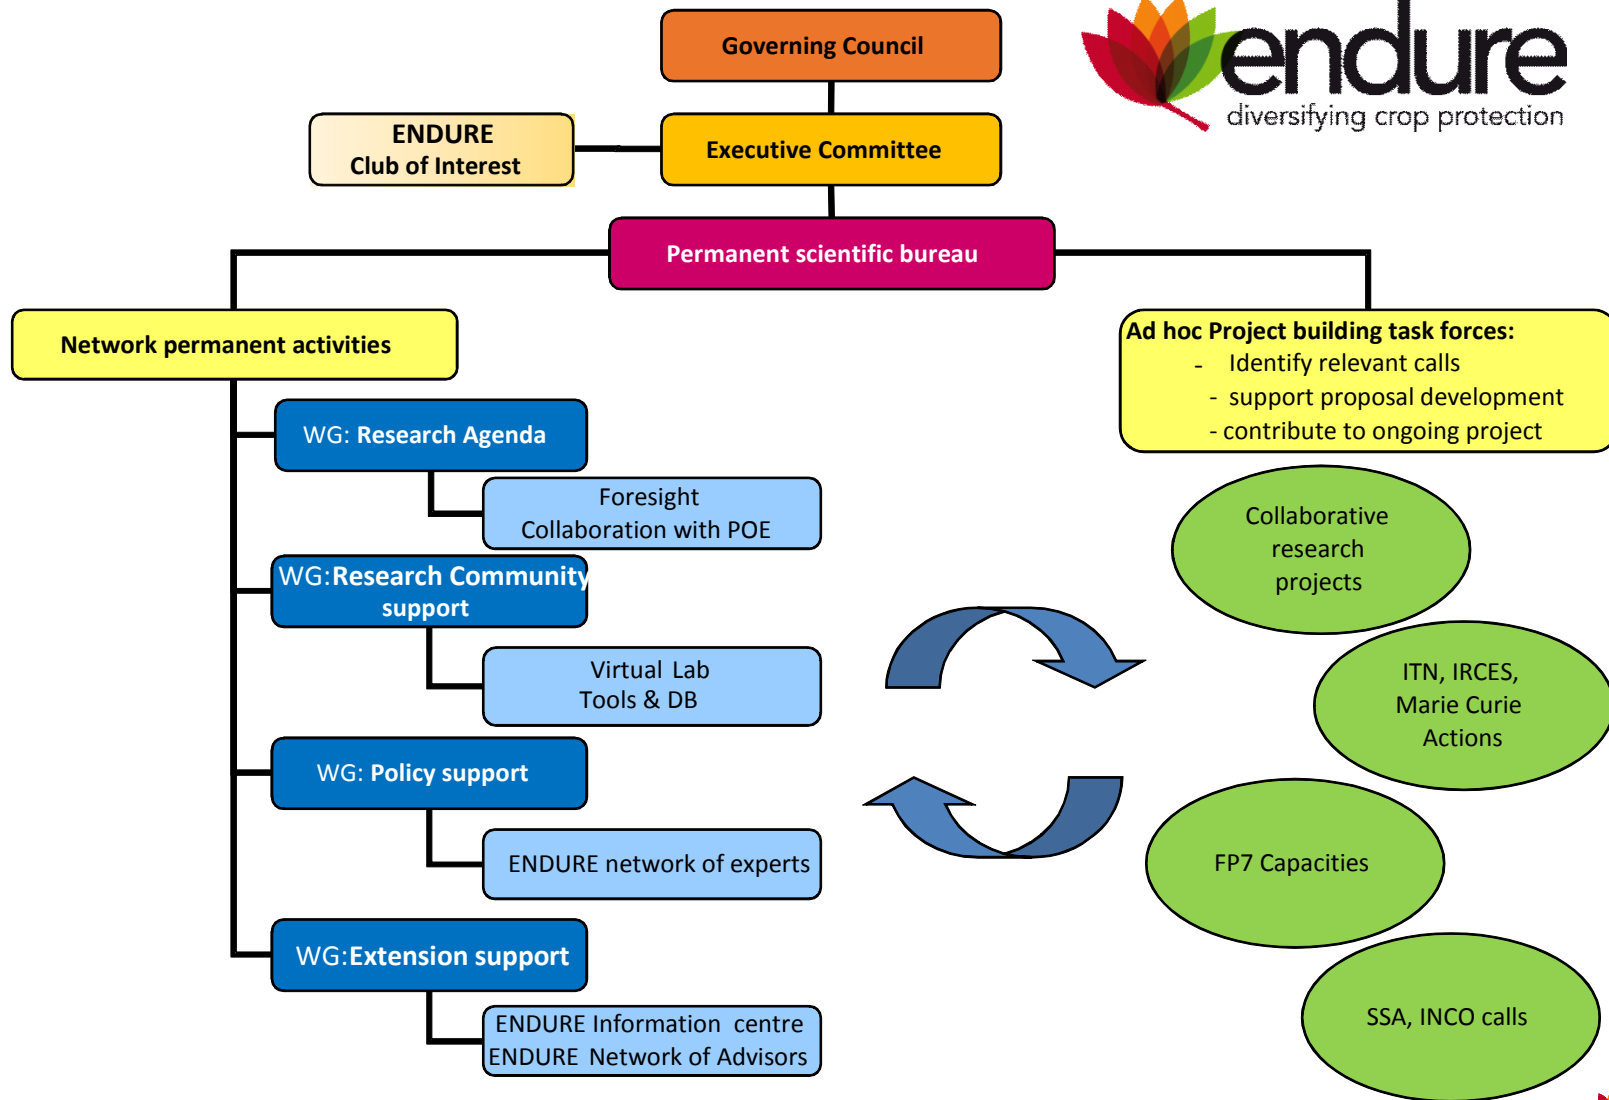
endure
diversifying crop protection

Governing Council

ENDURE Club of Interest

Executive Committee

Permanent scientific bureau

Network permanent activities

Ad hoc Project building task forces:
- Identify relevant calls
- support proposal development
- contribute to ongoing project

WG: Research Agenda

Foresight
Collaboration with POE

WG:Research Community support

Virtual Lab
Tools & DB

WG: Policy support

ENDURE network of experts

WG:Extension support

ENDURE Information centre
ENDURE Network of Advisors

Collaborative research projects

ITN, IRCES, Marie Curie Actions

FP7 Capacities

SSA, INCO calls